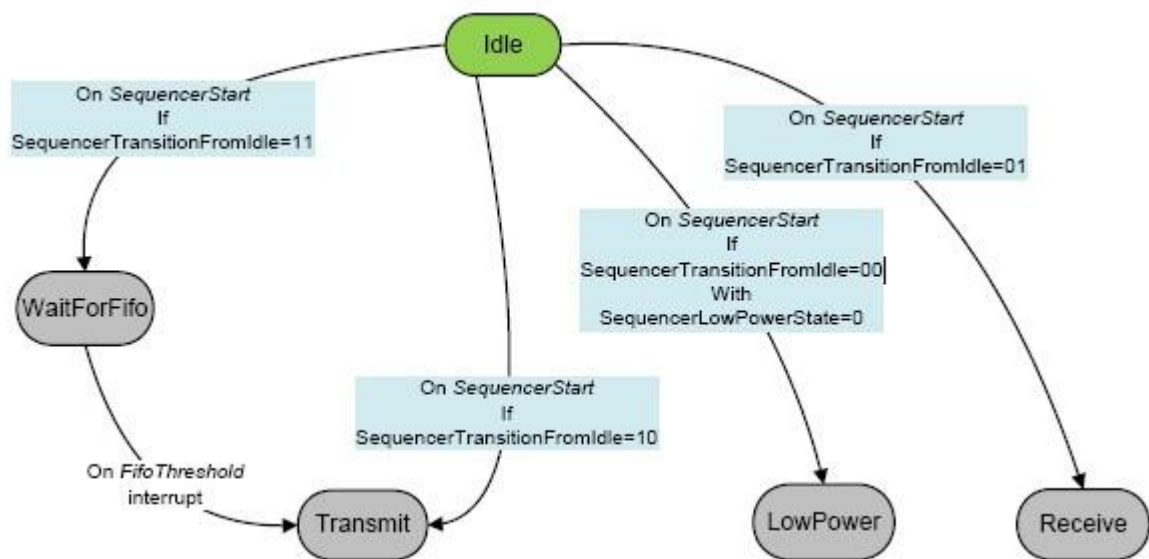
Idle

On *SequencerStart*
If
SequencerTransitionFromIdle=11

On *SequencerStart*
If
SequencerTransitionFromIdle=01

On *SequencerStart*
If
SequencerTransitionFromIdle=00
With
SequencerLowPowerState=0

WaitForFifo

On *SequencerStart*
If
SequencerTransitionFromIdle=10

On *FifoThreshold*
interrupt

Transmit

LowPower

Receive